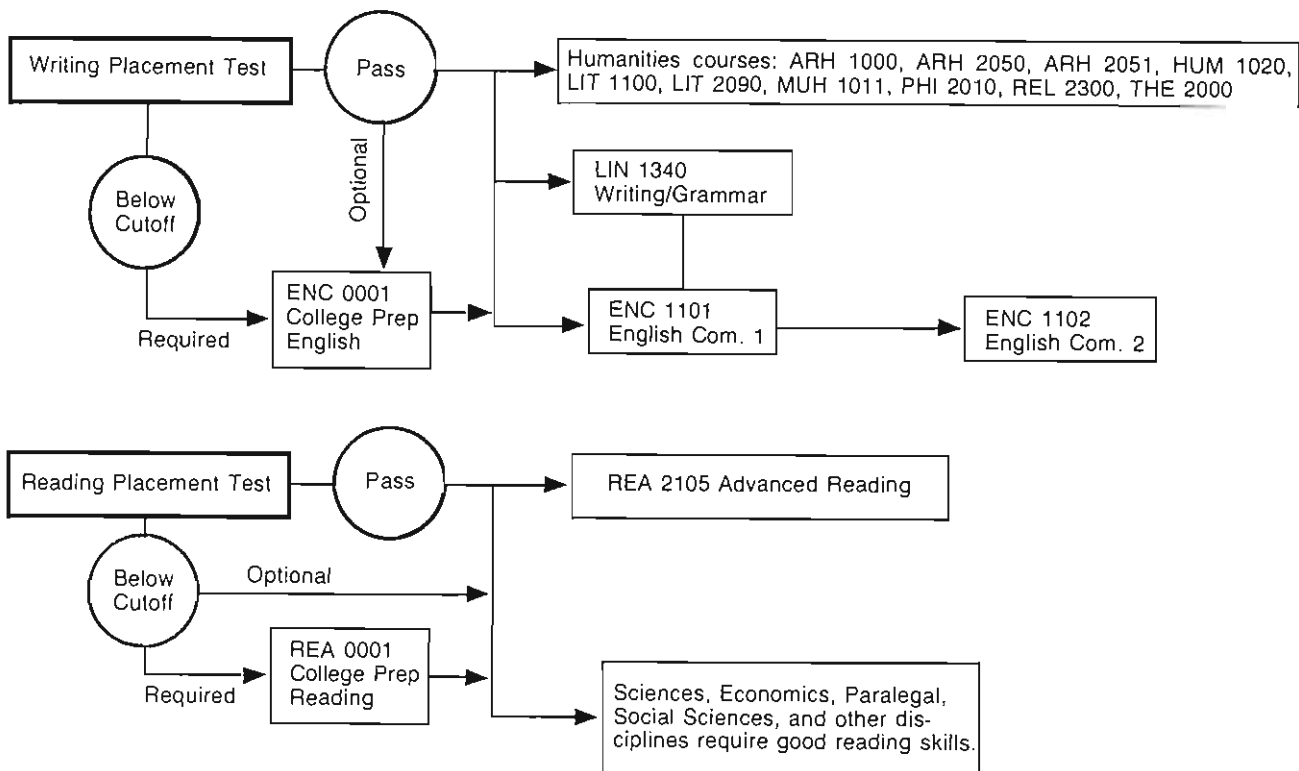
Writing Placement Test

Pass

Humanities courses: ARH 1000, ARH 2050, ARH 2051, HUM 1020, LIT 1100, LIT 2090, MUH 1011, PHI 2010, REL 2300, THE 2000

Optional

Below Cutoff

LIN 1340 Writing/Grammar

Required

ENC 0001 College Prep English

ENC 1101 English Com. 1

ENC 1102 English Com. 2

Reading Placement Test

Pass

REA 2105 Advanced Reading

Below Cutoff

Optional

Required

REA 0001 College Prep Reading

Sciences, Economics, Paralegal, Social Sciences, and other disciplines require good reading skills.